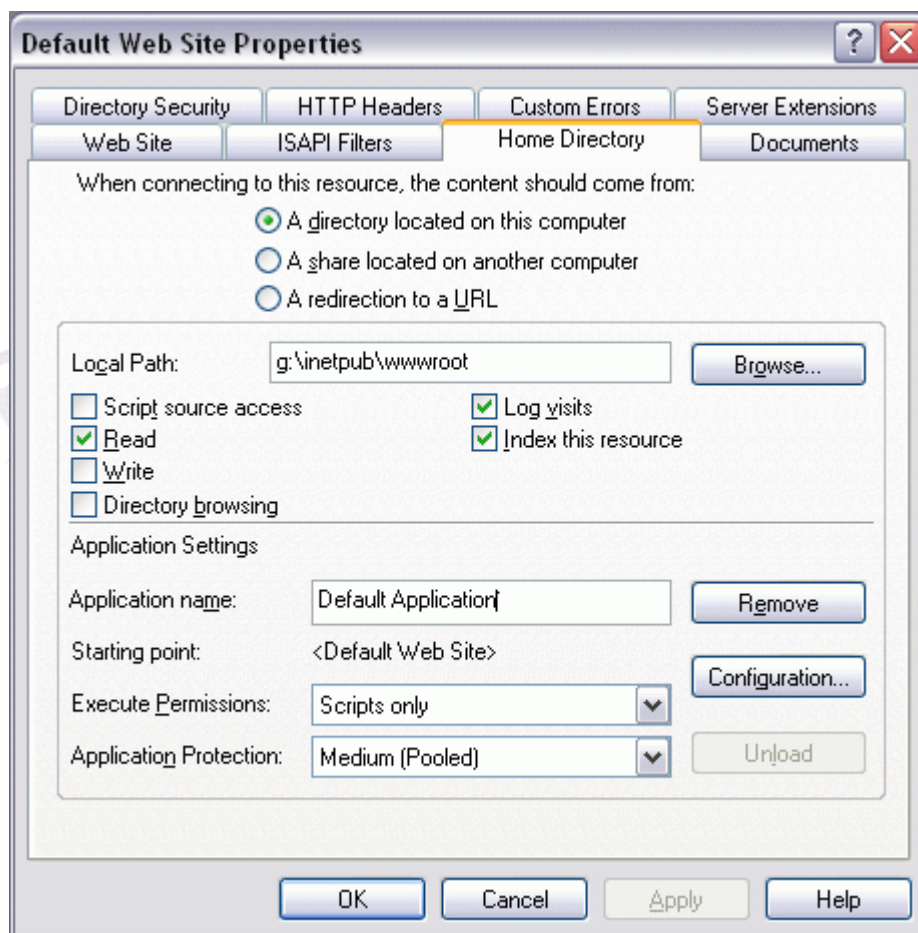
Default Web Site Properties

?

Directory Security
HTTP Headers
Custom Errors
Server Extensions
Web Site
ISAPI Filters
Home Directory
Documents

When connecting to this resource, the content should come from:

A directory located on this computer
A share located on another computer
A redirection to a URL

Local Path: g:\inetpub\wwwroot
Browse...

Script source access
Read
Write
Directory browsing
Log visits
Index this resource

Application Settings

Application name: Default Application
Remove

Starting point: <Default Web Site>
Configuration...

Execute Permissions: Scripts only

Application Protection: Medium (Pooled)
Unload

OK
Cancel
Apply
Help